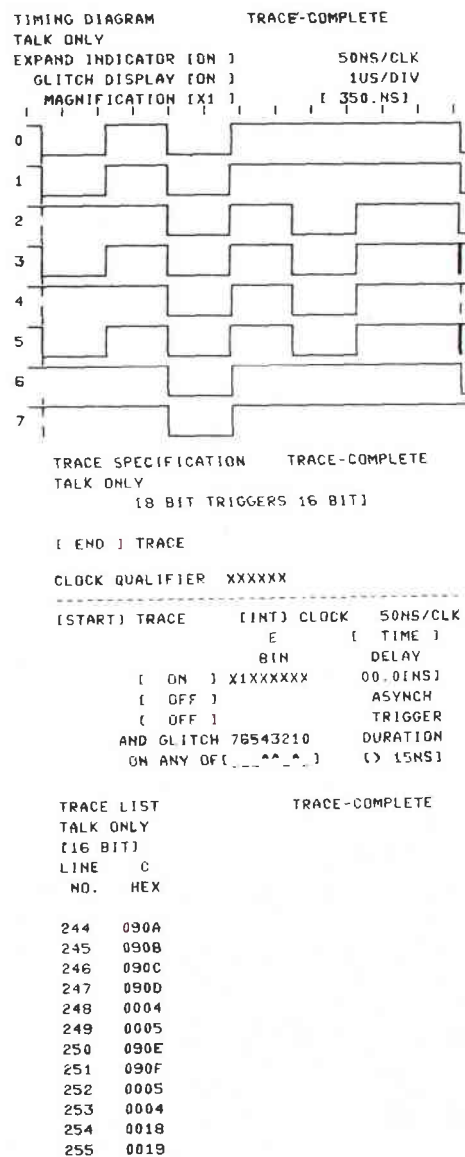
TIMING DIAGRAM TRACE-COMPLETE
TALK ONLY
EXPAND INDICATOR [ON ] 50NS/CLK
GLITCH DISPLAY [ON ] 1US/DIV
MAGNIFICATION [X1 ] [ 350.NS]

0
1
2
3
4
5
6
7

TRACE SPECIFICATION TRACE-COMPLETE
TALK ONLY
[8 BIT TRIGGERS 16 BIT]

[ END ] TRACE

CLOCK QUALIFIER XXXXXX

[START] TRACE [INT] CLOCK 50NS/CLK
E [ TIME ]
BIN DELAY
[ ON ] X1XXXXXX 00.0[NS]
[ OFF ] ASYNCH
[ OFF ] TRIGGER
AND GLITCH 76543210 DURATION
ON ANY OF[___^^_^_] [> 15NS]

TRACE LIST TRACE-COMPLETE
TALK ONLY
[16 BIT]

| LINE NO. | C HEX |
|---|---|
| 244 | 090A |
| 245 | 090B |
| 246 | 090C |
| 247 | 090D |
| 248 | 0004 |
| 249 | 0005 |
| 250 | 090E |
| 251 | 090F |
| 252 | 0005 |
| 253 | 0004 |
| 254 | 0018 |
| 255 | 0019 |